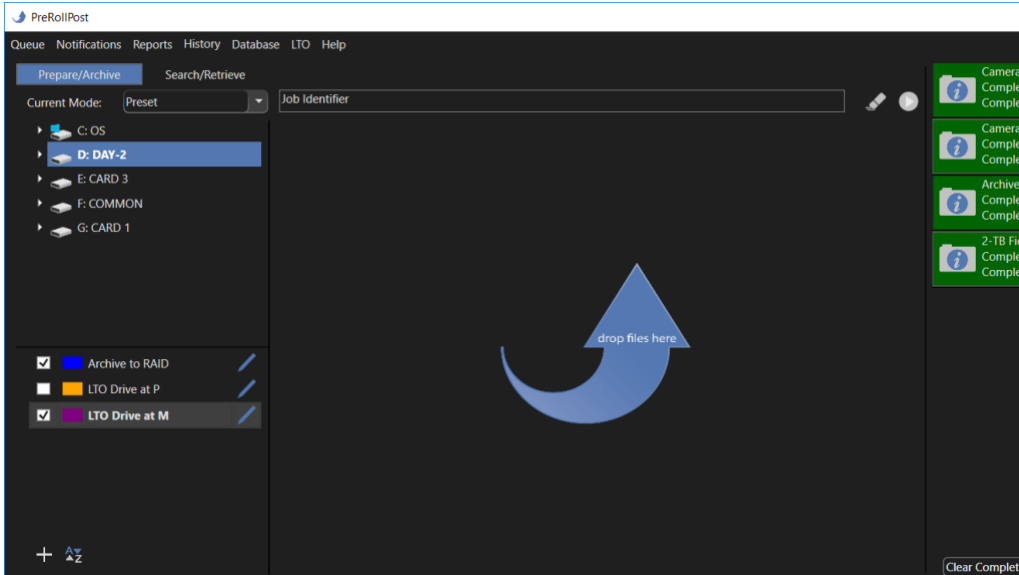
PreRollPost

Queue Notifications Reports History Database LTO Help

Prepare/Archive Search/Retrieve

Current Mode: Preset

Job Identifier

C: OS
D: DAY-2
E: CARD 3
F: COMMON
G: CARD 1

drop files here

Archive to RAID
LTO Drive at P
LTO Drive at M

Camera
Comple
Comple

Camera
Comple
Comple

Archive
Comple
Comple

2-TB Fi
Comple
Comple

Clear Complet